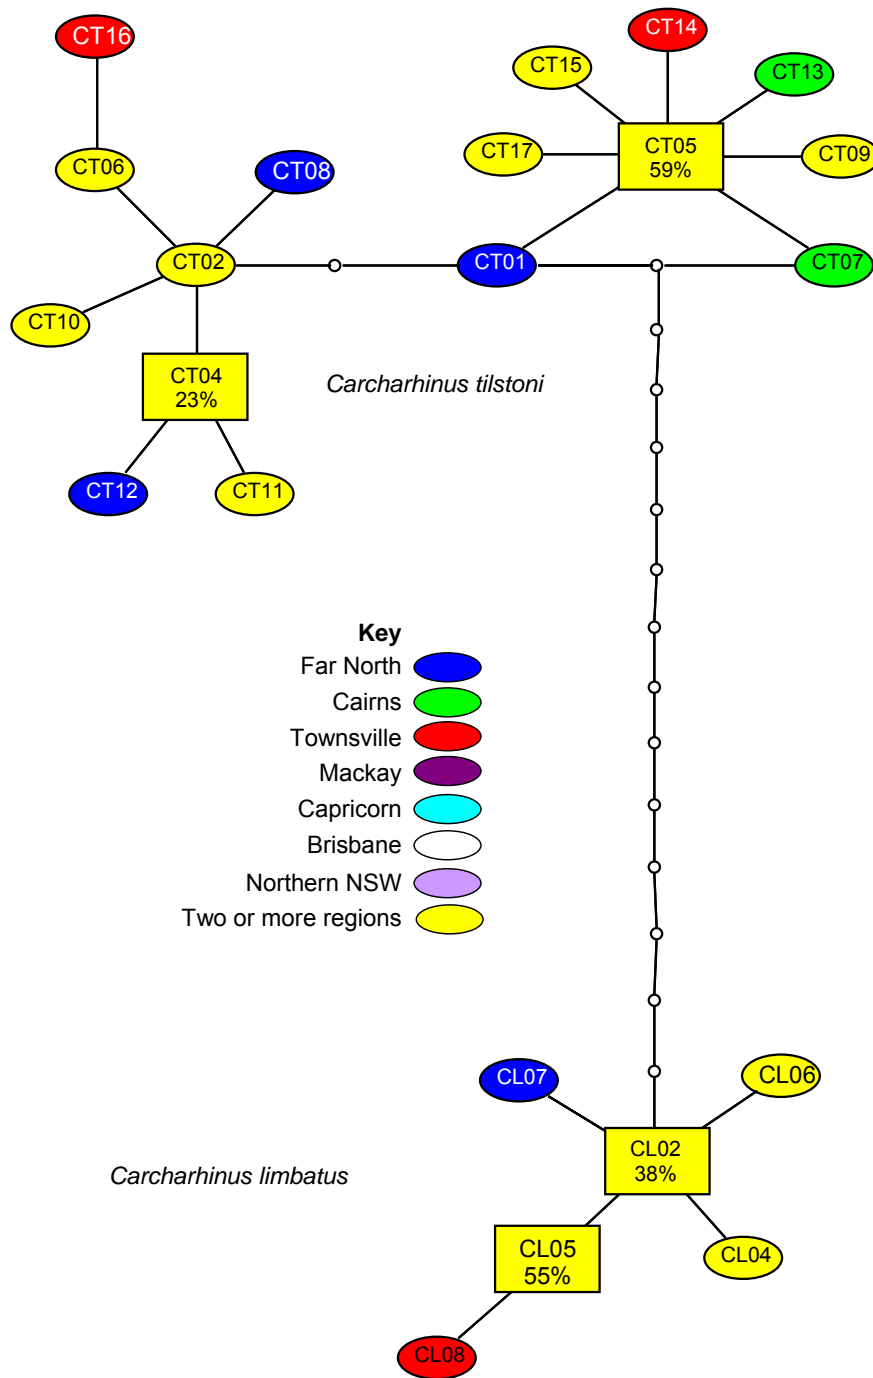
CT16

CT14

CT15

CT13

CT05
59%

CT17

CT09

CT06

CT08

CT02

CT01

CT07

CT10

CT04
23%

*Carcharhinus tilstoni*

CT12

CT11

**Key**
Far North
Cairns
Townsville
Mackay
Capricorn
Brisbane
Northern NSW
Two or more regions

CL07

CL06

CL02
38%

*Carcharhinus limbatus*

CL05
55%

CL04

CL08